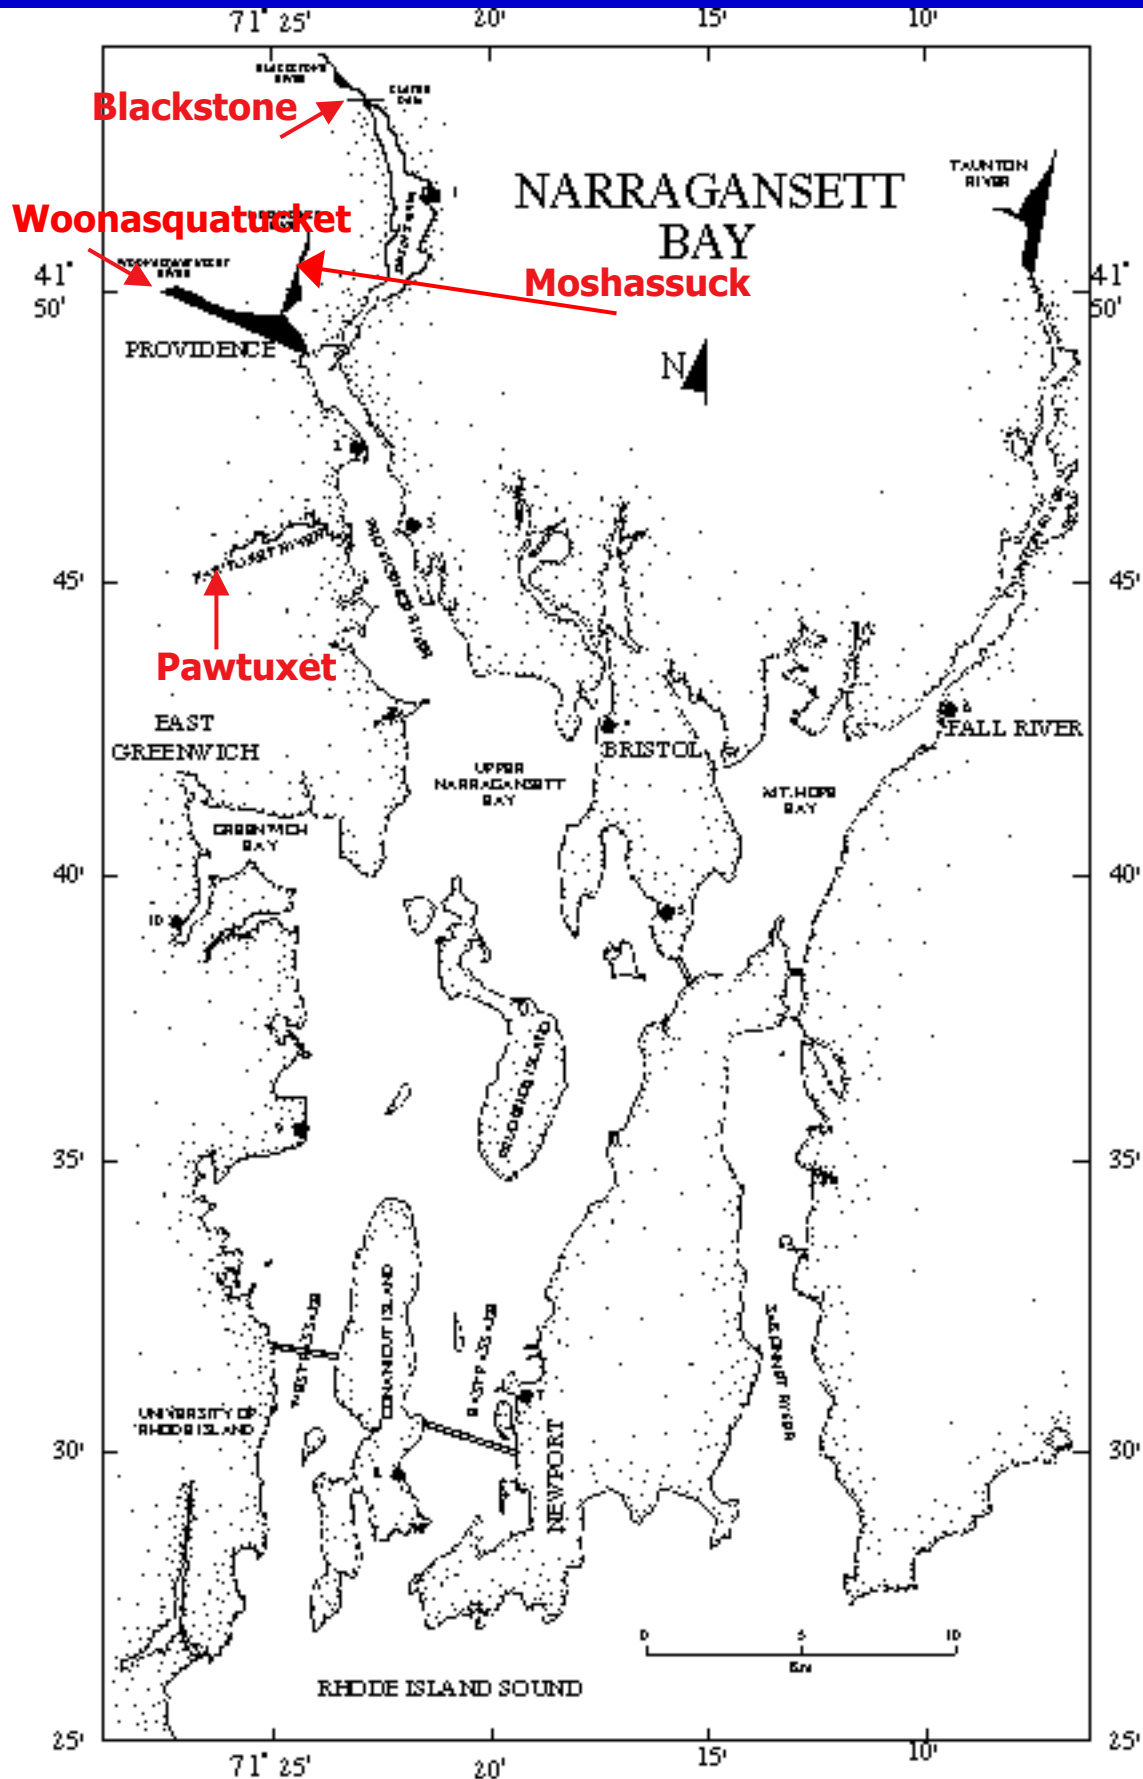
71° 25'
20'
15'
10'

Blackstone
BLACKSTONE RIVER
CLAYTON DAM

NARRAGANSETT BAY

TAUNTON RIVER

Woonasquatucket
WOONASQUATUCKET RIVER

Moshassuck

41° 50'
41° 50'

PROVIDENCE

N

SEEKONK RIVER

1
2
3

PROVIDENCE RIVER

PAWTUXET RIVER

45'
45'

Pawtuxet

TAUNTON RIVER

4

EAST GREENWICH

FALL RIVER

BRISTOL

UPPER NARRAGANSETT BAY

MT. HOPE BAY

GREENWICH BAY

40'
40'

10

PRUDENCE ISLAND

9

35'
35'

CONANICUT ISLAND

WEST PASSAGE

EAST PASSAGE

SAKONNET RIVER

7

UNIVERSITY OF RHODE ISLAND

NEWPORT

8

30'
30'

0 5 10
KM

RHODE ISLAND SOUND

25'
25'

71° 25'
20'
15'
10'